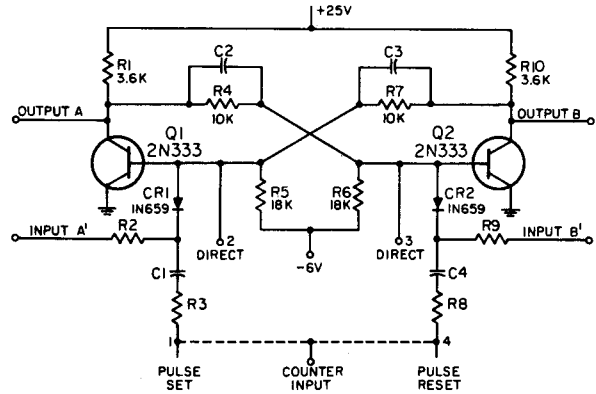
+25V

R1
3.6K

C2

R4
10K

C3

R7
10K

R10
3.6K

OUTPUT A

OUTPUT B

Q1
2N333

Q2
2N333

CR1
IN659

R5
18K

R6
18K

CR2
IN659

INPUT A'

R2

2
DIRECT

-6V

3
DIRECT

R9

INPUT B'

C1

C4

R3

R8

1

4

PULSE
SET

COUNTER
INPUT

PULSE
RESET